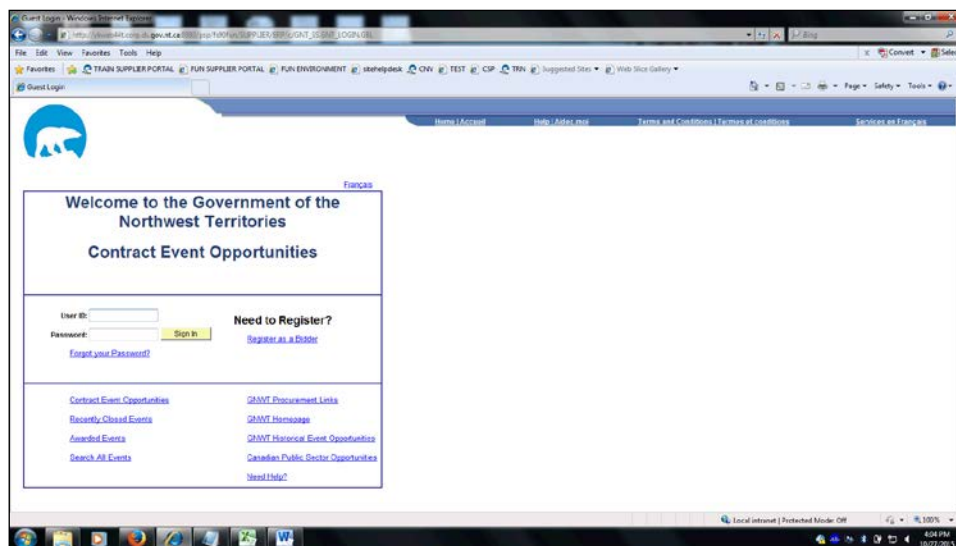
Guest Login - Windows Internet Explorer

http://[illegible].gov.nt.ca/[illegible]/SUPPLIER/ERP/c/GNT_SS.SNP_LOGIN.GBL

Bing

File Edit View Favorites Tools Help

Convert Select

Favorites TRAIN SUPPLIER PORTAL FUN SUPPLIER PORTAL FUN ENVIRONMENT sitehelpdesk CNV TEST CSP TRN Suggested Sites Web Slice Gallery

Guest Login

Page Safety Tools

Home | Accueil Help | Aidez moi Terms and Conditions | Termes et conditions Services en Français

Français

Welcome to the Government of the Northwest Territories

Contract Event Opportunities

User ID:
Password:
Sign In
Forgot your Password?

Need to Register?
Register as a Bidder

Contract Event Opportunities
Recently Closed Events
Awarded Events
Search All Events

GNWT Procurement Links
GNWT Homepage
GNWT Historical Event Opportunities
Canadian Public Sector Opportunities
Need Help?

Local intranet | Protected Mode: Off

100%

4:04 PM
10/27/2015